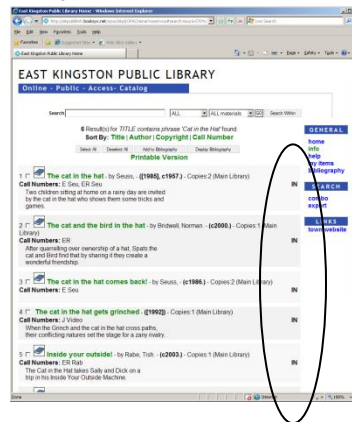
East Kingston Public Library Home - Windows Internet Explorer

http://eking.pittbill.biblionix.net/search/SearchKeyword...

File Edit View Favorites Tools Help

Favorites | Suggested Sites | Web Slice Gallery

East Kingston Public Library Home

Page Safety Tools

EAST KINGSTON PUBLIC LIBRARY

Online - Public - Access - Catalog

Search [ ] ALL ALL materials GO Search Within

6 Result(s) for TITLE contains phrase 'Cat in the Hat' found.
Sort By: Title | Author | Copyright | Call Number

Select All Deselect All Add to Bibliography Display Bibliography

Printable Version

GENERAL
home
info
help
my items
bibliography

SEARCH
combo
expert

LINKS
town website

1 The cat in the hat - by Seuss, - ([1985], c1957.) - Copies:2 (Main Library) IN
Call Numbers: E Seu, ER Seu
Two children sitting at home on a rainy day are invited by the cat in the hat who shows them some tricks and games.

2 The cat and the bird in the hat - by Bridwell, Norman. - (c2000.) - Copies:1 (Main Library) IN
Call Numbers: ER
After quarrelling over ownership of a hat, Spats the cat and Bird find that by sharing it they create a wonderful friendship.

3 The cat in the hat comes back! - by Seuss, - (c1986.) - Copies:2 (Main Library) IN
Call Numbers: E Seu

4 The cat in the hat gets grinched - ([1992]). - Copies:1 (Main Library) IN
Call Numbers: J Video
When the Grinch and the cat in the hat cross paths, their conflicting natures set the stage for a zany rivalry.

5 Inside your outside! - by Rabe, Tish. - (c2003.) - Copies:1 (Main Library) IN
Call Numbers: ER Rab
The Cat in the Hat takes Sally and Dick on a trip in his Inside Your Outside Machine.

Done

100%